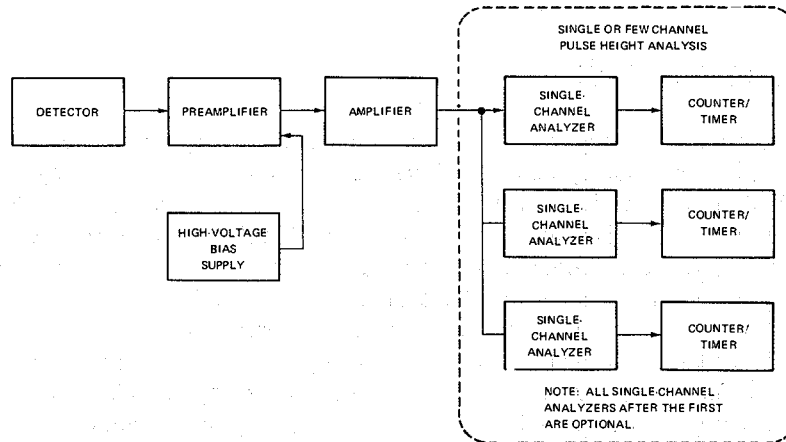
SINGLE OR FEW CHANNEL PULSE HEIGHT ANALYSIS

DETECTOR

PREAMPLIFIER

AMPLIFIER

HIGH-VOLTAGE BIAS SUPPLY

SINGLE-CHANNEL ANALYZER

COUNTER/ TIMER

SINGLE-CHANNEL ANALYZER

COUNTER/ TIMER

SINGLE-CHANNEL ANALYZER

COUNTER/ TIMER

NOTE: ALL SINGLE-CHANNEL ANALYZERS AFTER THE FIRST ARE OPTIONAL.